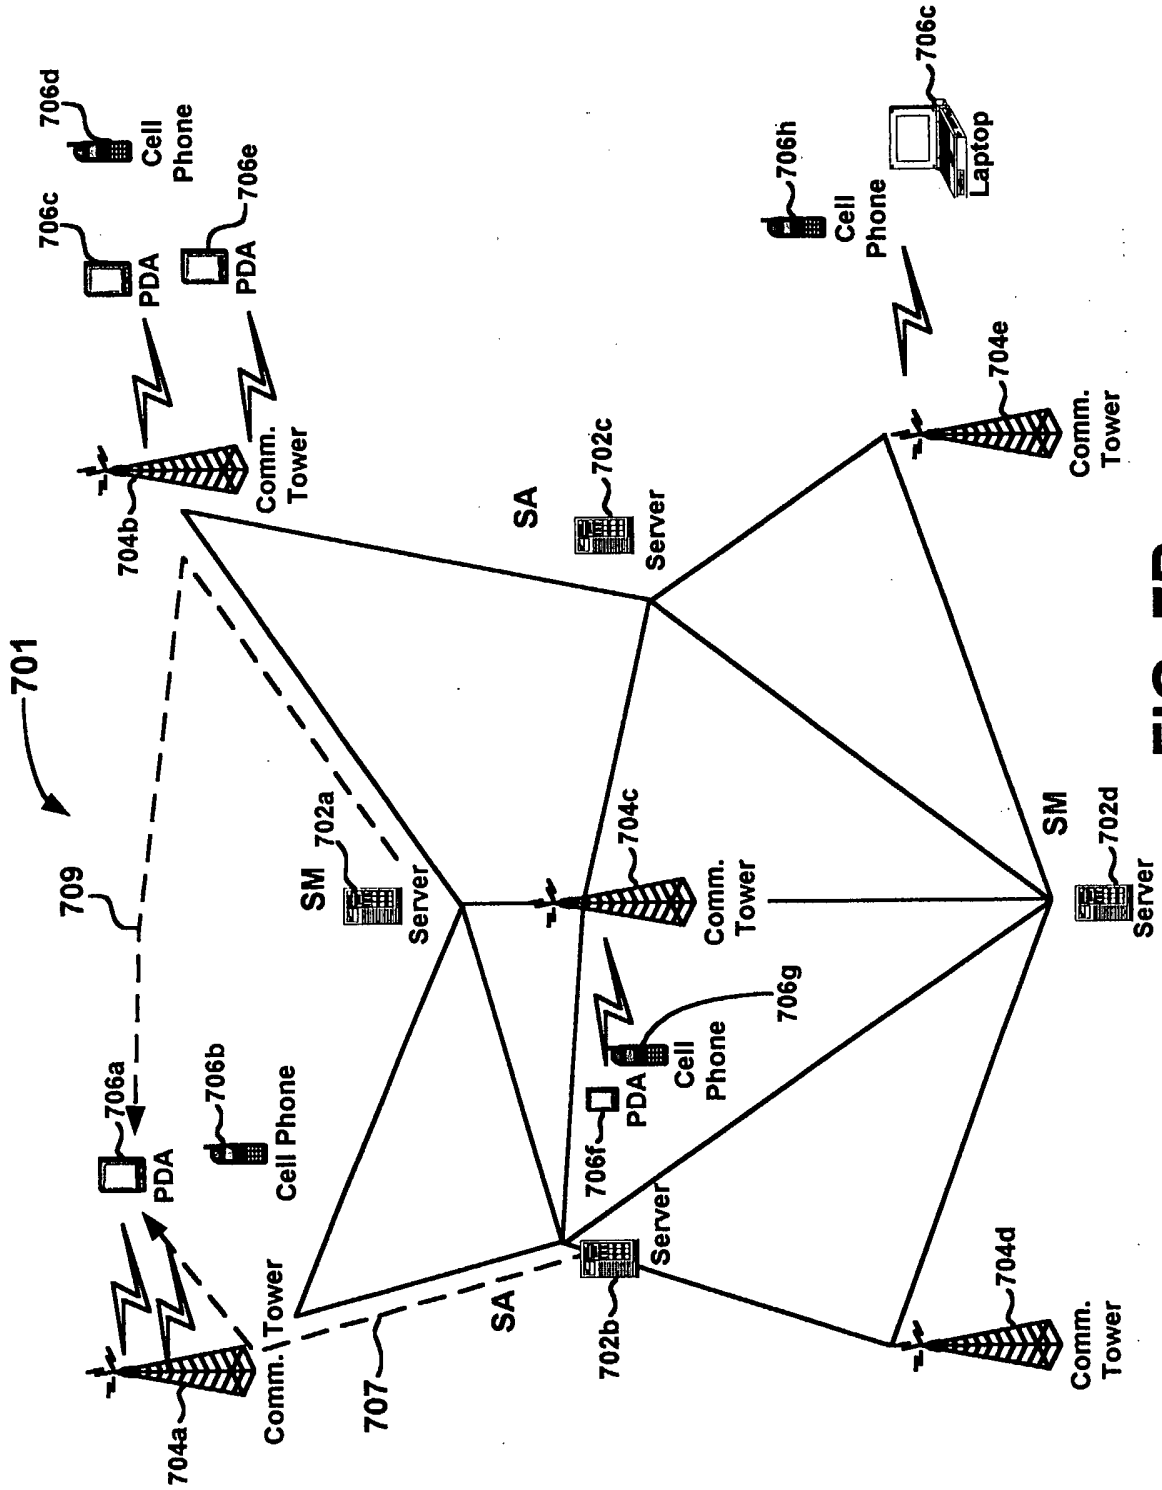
701

709

704a
Comm. Tower

707

706a
PDA

706b
Cell Phone

SA

702b
Server

SM
702a
Server

706f
PDA

706g
Cell Phone

704c
Comm. Tower

704b
Comm. Tower

706c
PDA

706e
PDA

706d
Cell Phone

SA
702c
Server

704d
Comm. Tower

SM
702d
Server

704e
Comm. Tower

706h
Cell Phone

706c
Laptop

FIG. 7D